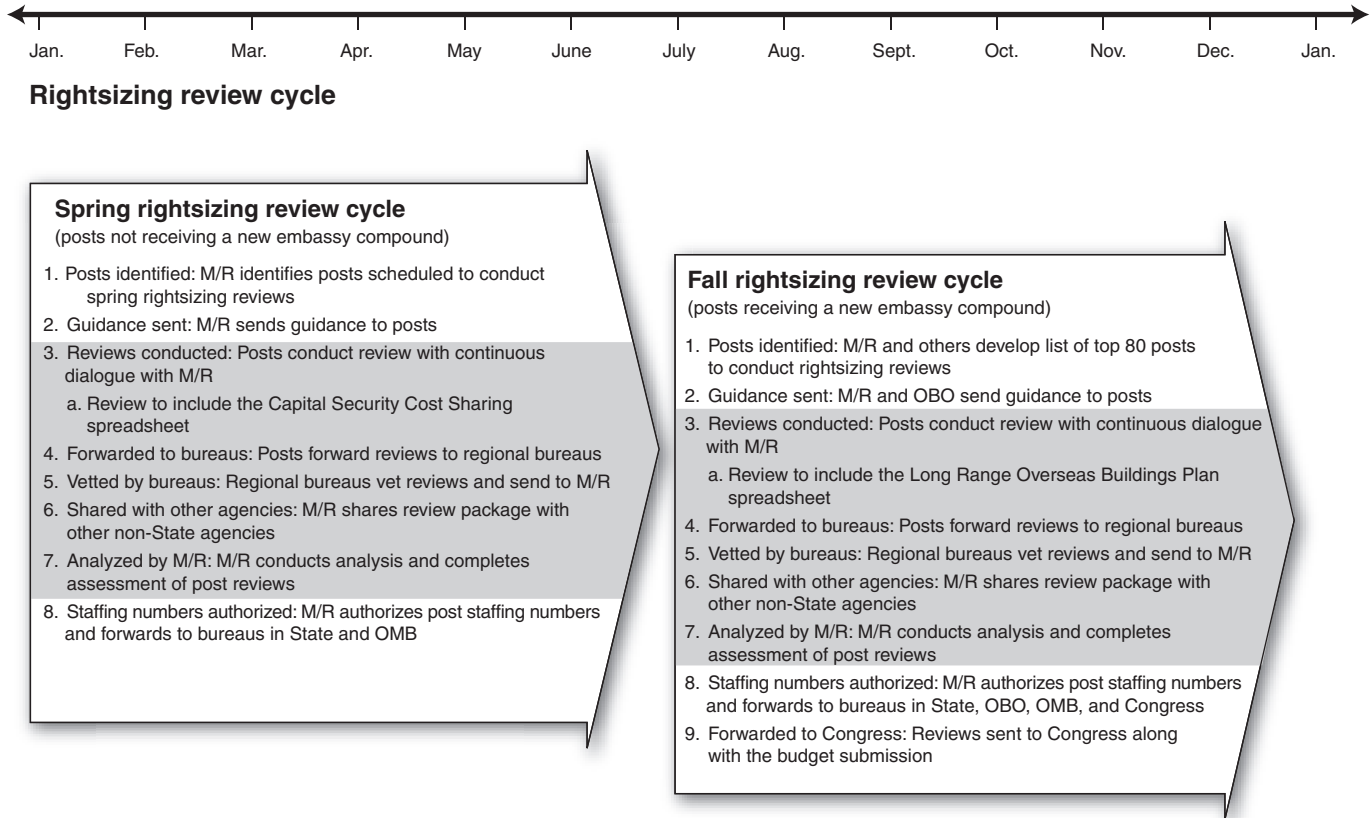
Jan. Feb. Mar. Apr. May June July Aug. Sept. Oct. Nov. Dec. Jan.

Rightsizing review cycle

Spring rightsizing review cycle
(posts not receiving a new embassy compound)

1. Posts identified: M/R identifies posts scheduled to conduct spring rightsizing reviews
2. Guidance sent: M/R sends guidance to posts
3. Reviews conducted: Posts conduct review with continuous dialogue with M/R
a. Review to include the Capital Security Cost Sharing spreadsheet
4. Forwarded to bureaus: Posts forward reviews to regional bureaus
5. Vetted by bureaus: Regional bureaus vet reviews and send to M/R
6. Shared with other agencies: M/R shares review package with other non-State agencies
7. Analyzed by M/R: M/R conducts analysis and completes assessment of post reviews
8. Staffing numbers authorized: M/R authorizes post staffing numbers and forwards to bureaus in State and OMB

Fall rightsizing review cycle
(posts receiving a new embassy compound)

1. Posts identified: M/R and others develop list of top 80 posts to conduct rightsizing reviews
2. Guidance sent: M/R and OBO send guidance to posts
3. Reviews conducted: Posts conduct review with continuous dialogue with M/R
a. Review to include the Long Range Overseas Buildings Plan spreadsheet
4. Forwarded to bureaus: Posts forward reviews to regional bureaus
5. Vetted by bureaus: Regional bureaus vet reviews and send to M/R
6. Shared with other agencies: M/R shares review package with other non-State agencies
7. Analyzed by M/R: M/R conducts analysis and completes assessment of post reviews
8. Staffing numbers authorized: M/R authorizes post staffing numbers and forwards to bureaus in State, OBO, OMB, and Congress
9. Forwarded to Congress: Reviews sent to Congress along with the budget submission